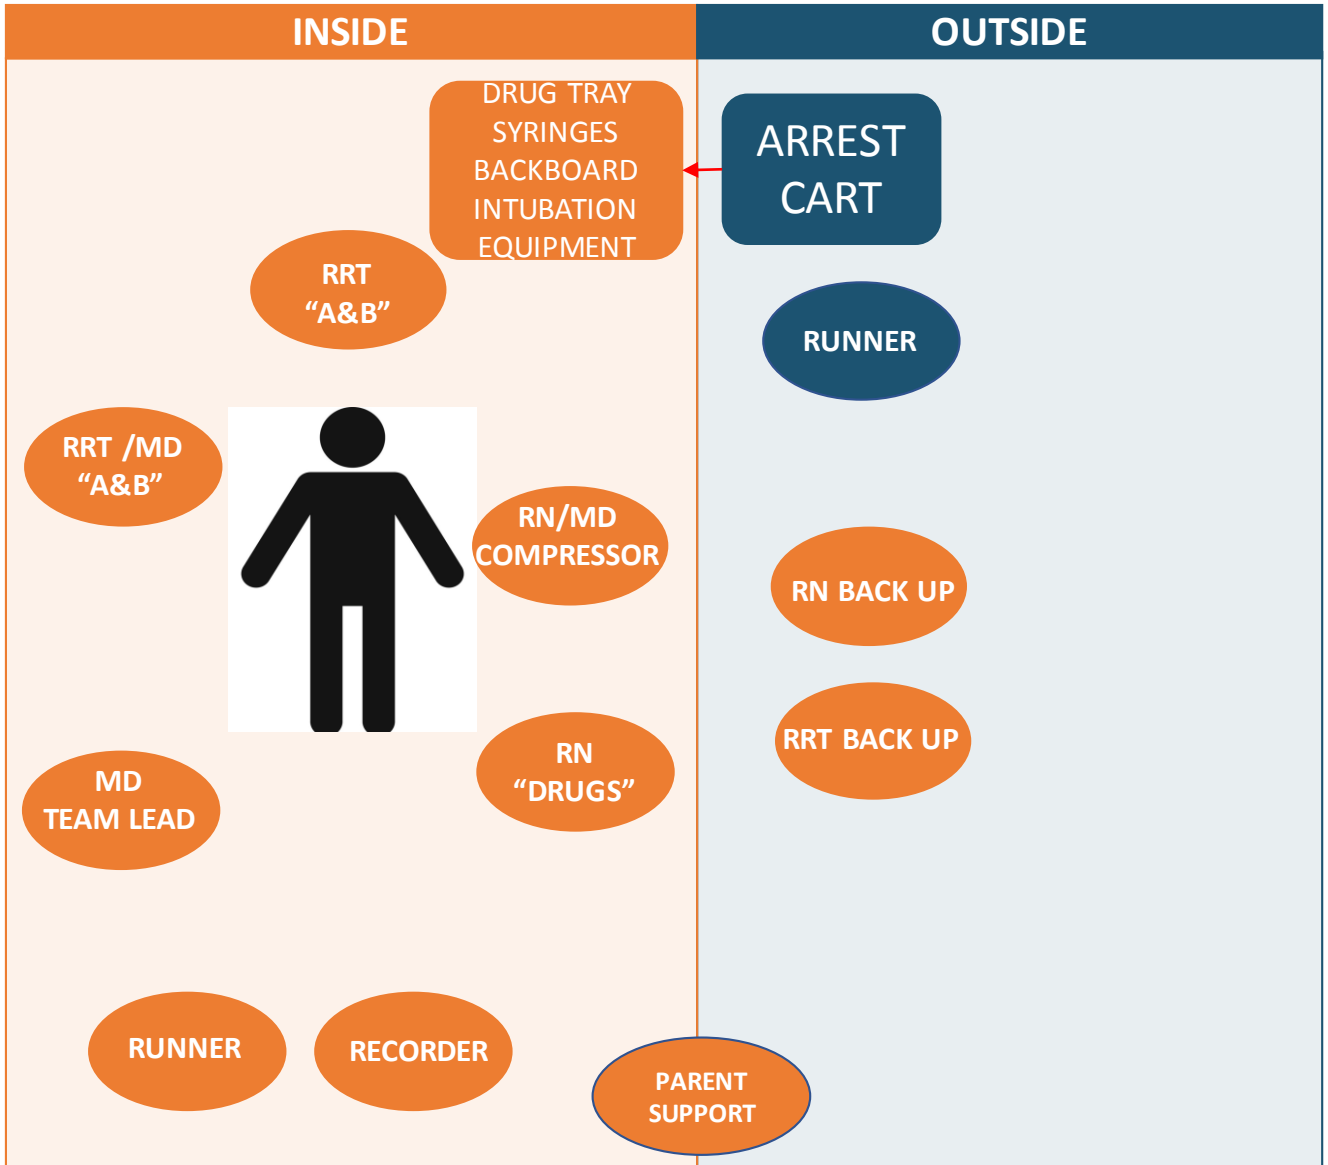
INSIDE

OUTSIDE

DRUG TRAY
SYRINGES
BACKBOARD
INTUBATION
EQUIPMENT

ARREST CART

RRT
“A&B”

RUNNER

RRT /MD
“A&B”

RN/MD
COMPRESSOR

RN BACK UP

RRT BACK UP

RN
“DRUGS”

MD
TEAM LEAD

RUNNER

RECORDER

PARENT
SUPPORT